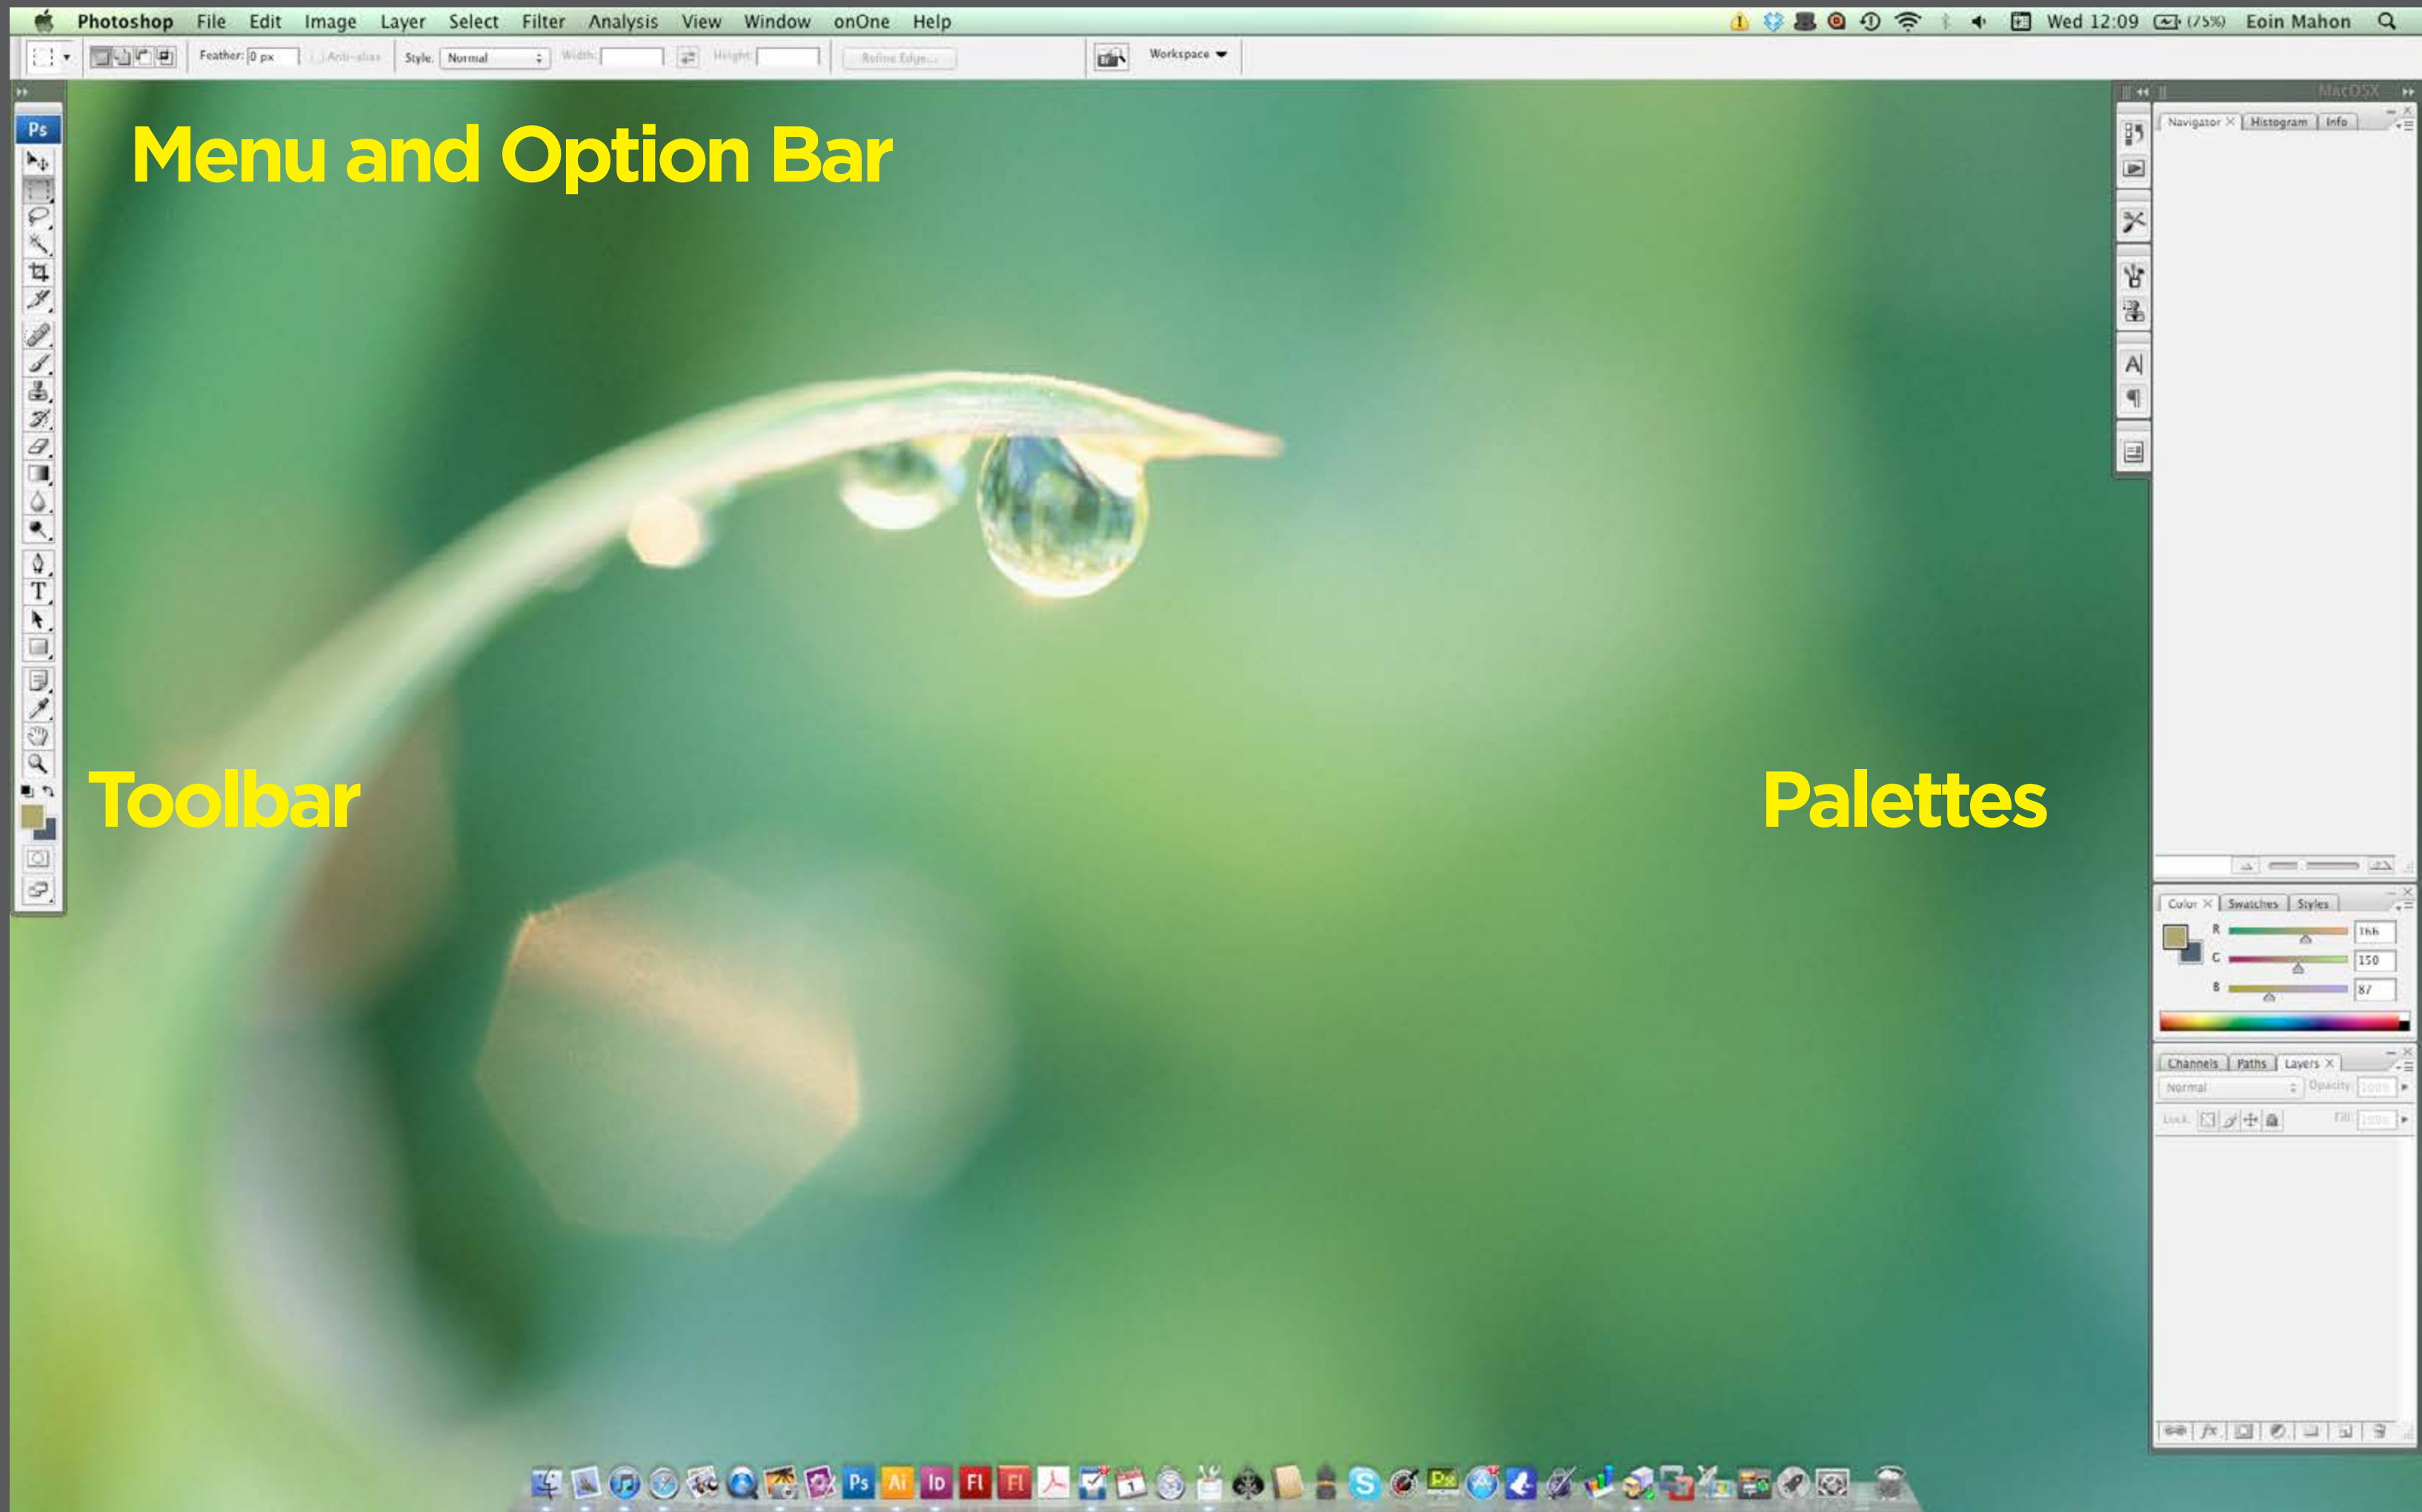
Photoshop File Edit Image Layer Select Filter Analysis View Window onOne Help

Wed 12:09 (75%) Eoin Mahon

Feather: 0 px Anti-alias Style: Normal Width: Height: Refine Edge... Workspace

Menu and Option Bar

Toolbar

Palettes

Navigator Histogram Info

Color Swatches Styles

R 166
G 150
B 87

Channels Paths Layers

Normal Opacity:

Lock: Fill:

Ps Ai Id Fl Fl